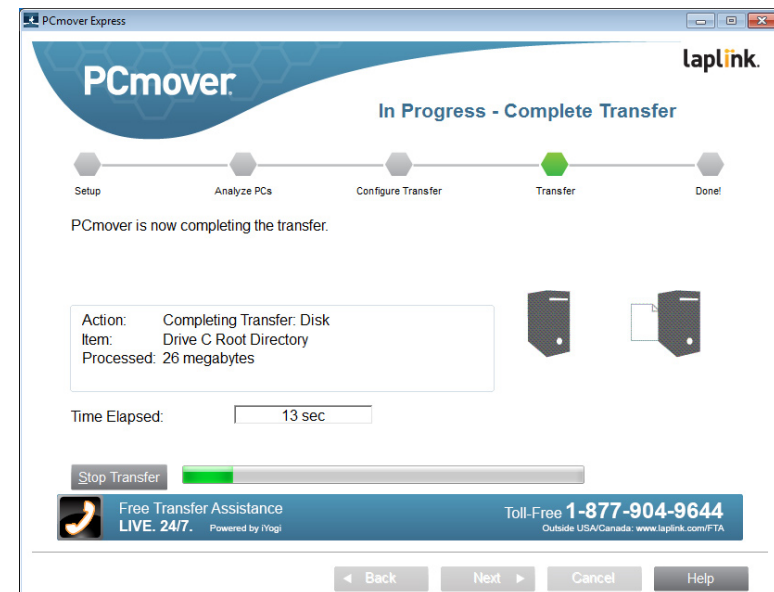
PCmover Express

PCmover

laplink.

In Progress - Complete Transfer

Setup

Analyze PCs

Configure Transfer

Transfer

Done!

PCmover is now completing the transfer.

| Action: | Completing Transfer: Disk |
|---|---|
| Item: | Drive C Root Directory |
| Processed: | 26 megabytes |

Time Elapsed: 13 sec

Stop Transfer

Free Transfer Assistance
LIVE. 24/7. Powered by iYogi

Toll-Free 1-877-904-9644
Outside USA/Canada: www.laplink.com/FTA

Back

Next

Cancel

Help